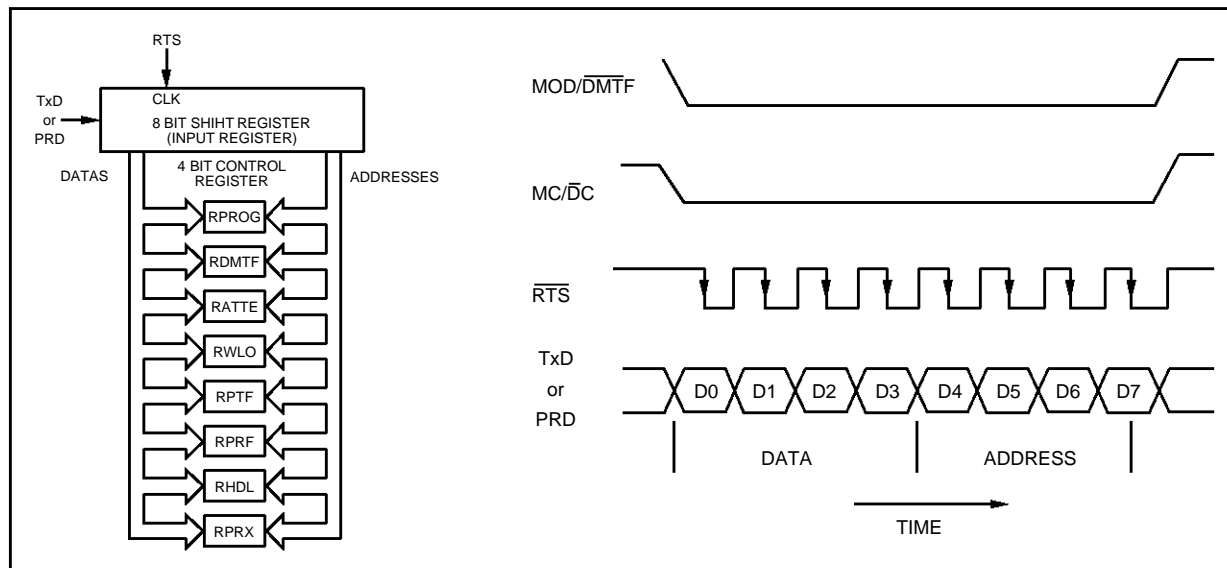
RTS
TxD or PRD
CLK
8 BIT SHIHT REGISTER (INPUT REGISTER)
DATAS
4 BIT CONTROL REGISTER
ADDRESSES
RPROG
RDMTF
RATTE
RWLO
RPTF
RPRF
RHDL
RPRX

MOD/$\overline{DMT}$F
MC/$\overline{D}$C
$\overline{RTS}$
TxD or PRD
D0 D1 D2 D3 D4 D5 D6 D7
DATA
ADDRESS
TIME